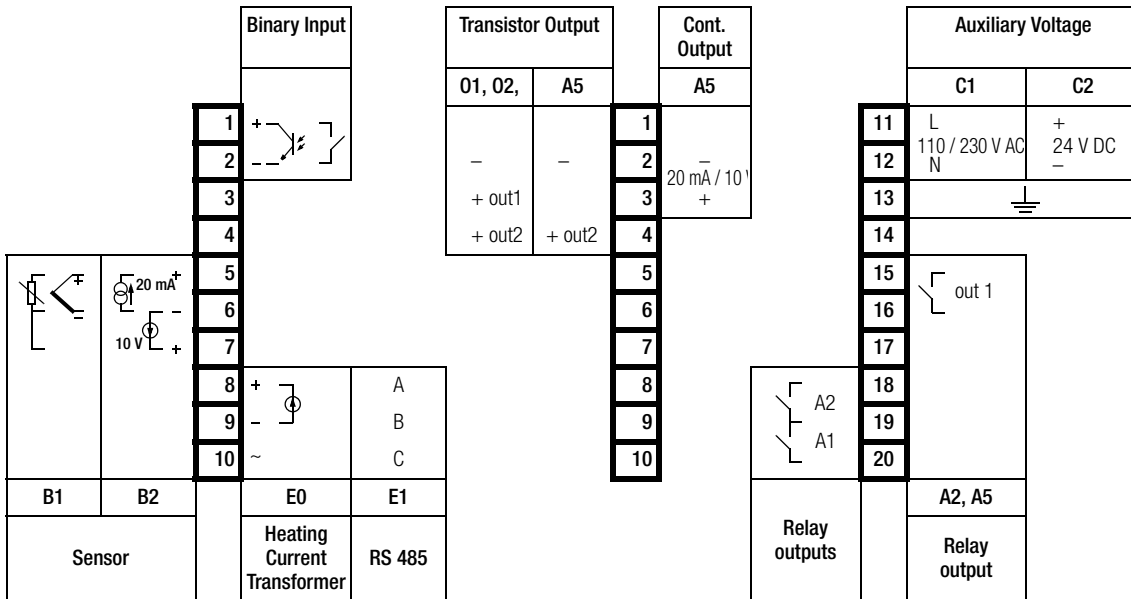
Binary Input

Transistor Output

Cont. Output

Auxiliary Voltage

O1, O2,

A5

A5

C1

C2

1
2
3
4
5
6
7
8
9
10

+
–

–
+ out1
+ out2

–
+ out2

1
2
3
4
5
6
7
8
9
10

–
20 mA / 10 V
+

11
12
13
14
15
16
17
18
19
20

L
110 / 230 V AC
N

+
24 V DC
–

20 mA
+
–
10 V
–
+

+
–
~

A
B
C

out 1

A2
A1

B1

B2

E0

E1

A2, A5

Sensor

Heating Current Transformer

RS 485

Relay outputs

Relay output